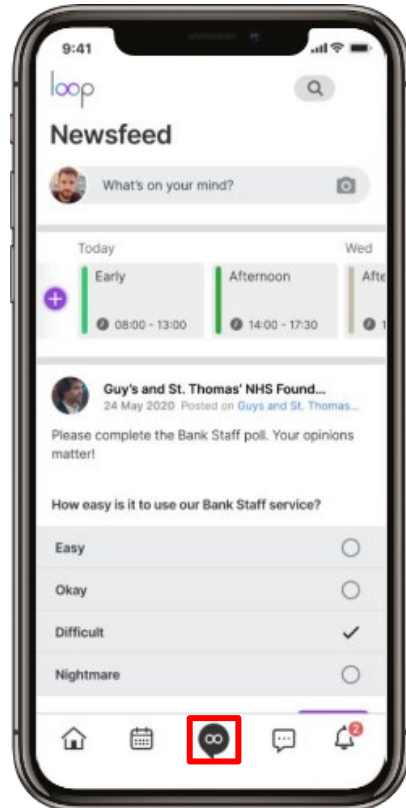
9:41

loop

Newsfeed

What's on your mind?

Today

Wed

Early

08:00 - 13:00

Afternoon

14:00 - 17:30

Afte

Guy's and St. Thomas' NHS Found...

24 May 2020 Posted on Guys and St. Thomas...

Please complete the Bank Staff poll. Your opinions matter!

How easy is it to use our Bank Staff service?

Easy

Okay

Difficult

Nightmare

2